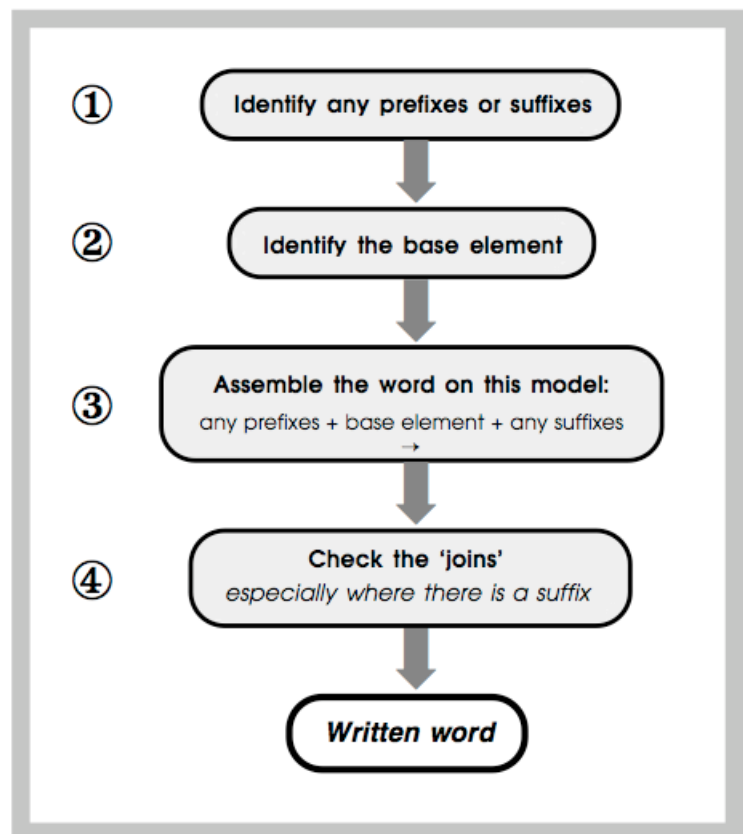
①

Identify any prefixes or suffixes

②

Identify the base element

③

Assemble the word on this model:

any prefixes + base element + any suffixes →

④

Check the 'joins'

*especially where there is a suffix*

***Written word***